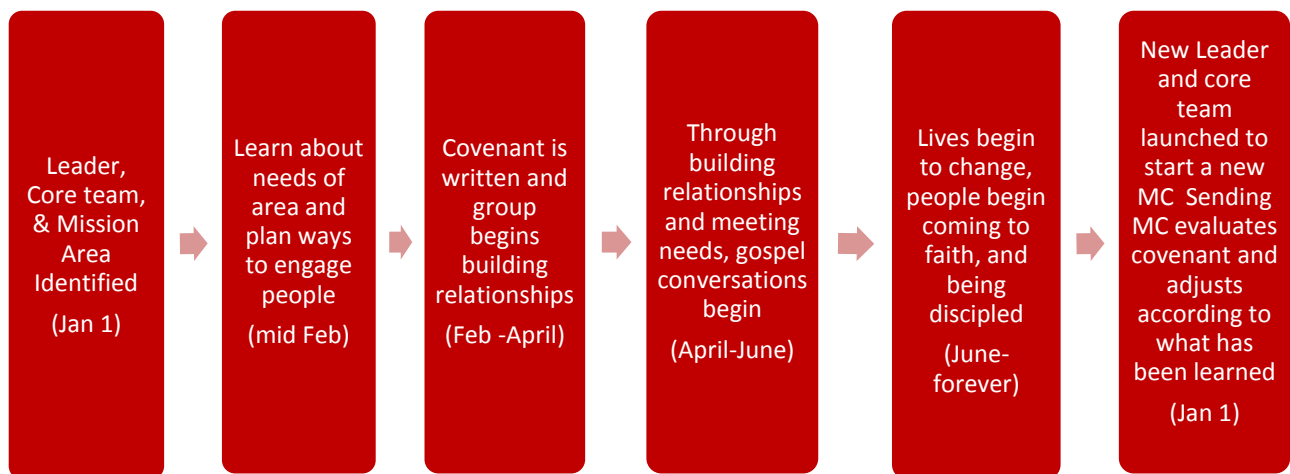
Leader, Core team, & Mission Area Identified

(Jan 1)

Learn about needs of area and plan ways to engage people

(mid Feb)

Covenant is written and group begins building relationships

(Feb -April)

Through building relationships and meeting needs, gospel conversations begin

(April-June)

Lives begin to change, people begin coming to faith, and being discipled

(June-forever)

New Leader and core team launched to start a new MC Sending MC evaluates covenant and adjusts according to what has been learned

(Jan 1)